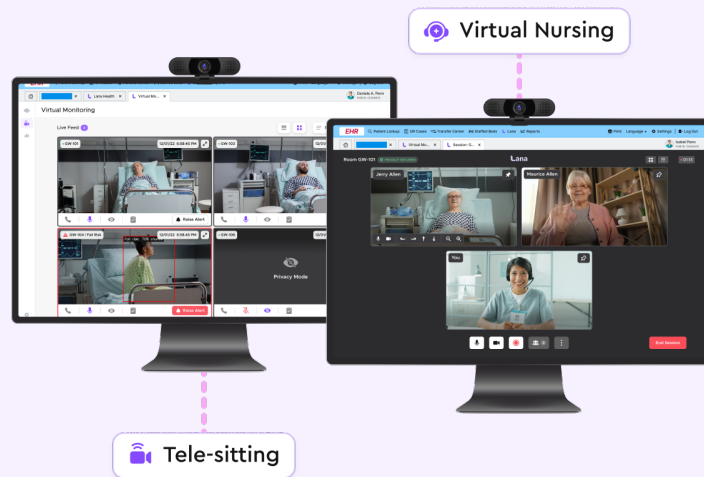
Virtual Nursing

Lana Health
Virtual Mo...
Donald A. Penn
Virtual Monitoring
Live Feed
GW-101
12/01/22 6:58:45 PM
GW-102
Raise Alert
GW-104 | Fall Risk
12/01/22 6:58:45 PM
GW-105
Privacy Mode
Raise Alert

EHR
Patient Lookup
ER Cases
Transfer Center
Staffed Beds
Lana
Reports
Print
Language
Settings
Log Out
Isabel Flores
Virtual Mo...
Session: G...
Room GW-101
Lana
Jerry Allen
Maurice Allen
You
End Session

Tele-sitting